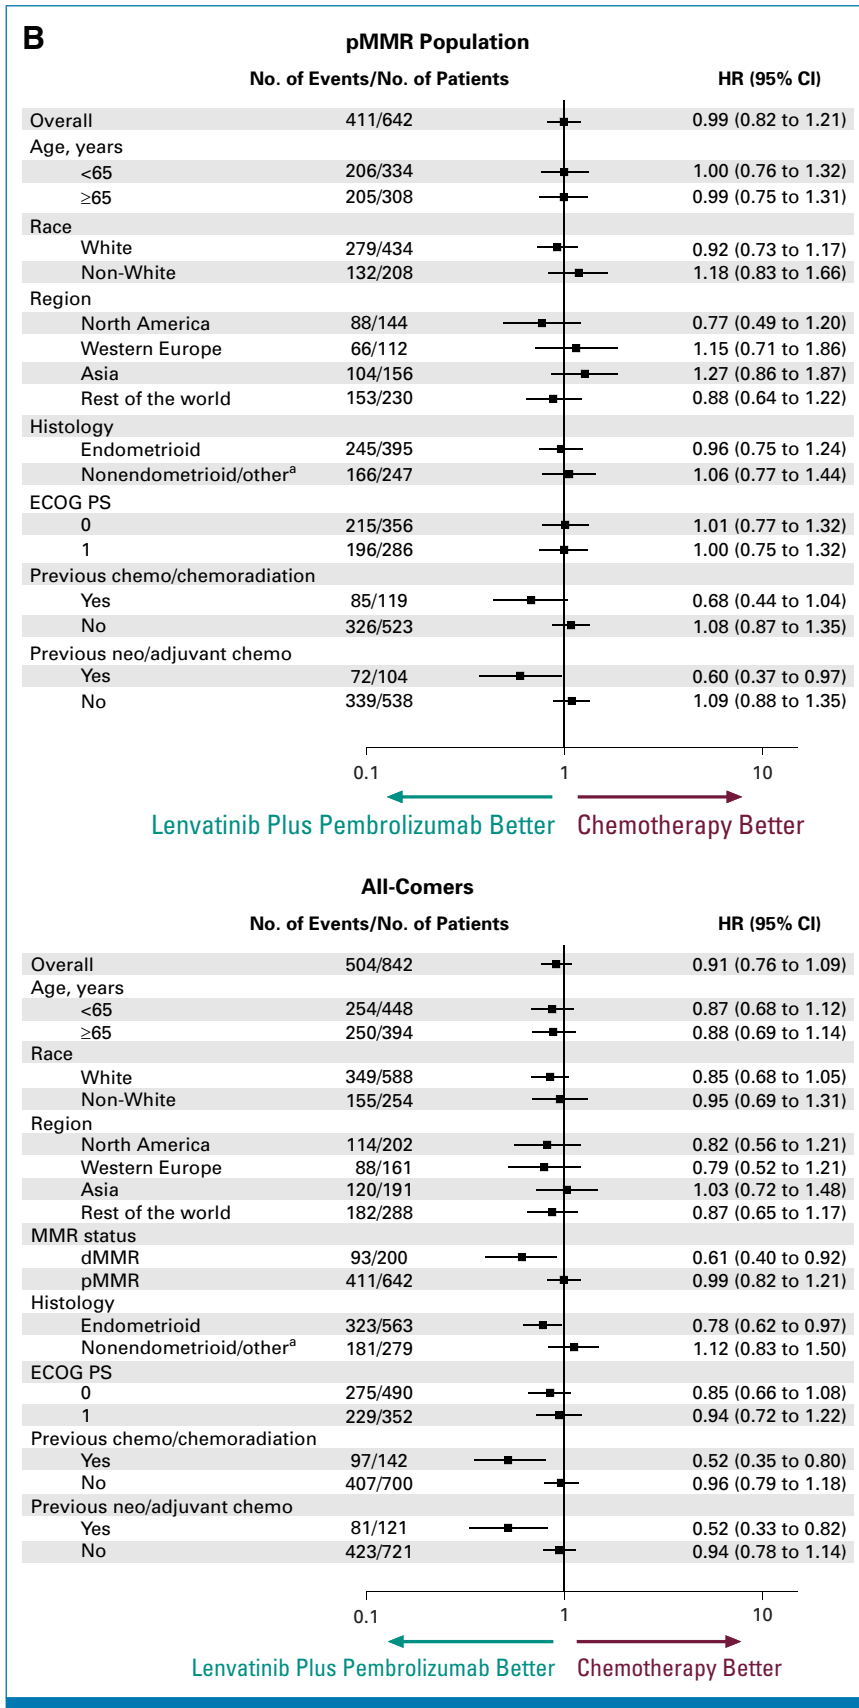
B

pMMR Population

| | No. of Events/No. of Patients | HR (95% CI) |
|---|---|---|
| Overall | 411/642 | 0.99 (0.82 to 1.21) |
| Age, years | | |
| <65 | 206/334 | 1.00 (0.76 to 1.32) |
| ≥65 | 205/308 | 0.99 (0.75 to 1.31) |
| Race | | |
| White | 279/434 | 0.92 (0.73 to 1.17) |
| Non-White | 132/208 | 1.18 (0.83 to 1.66) |
| Region | | |
| North America | 88/144 | 0.77 (0.49 to 1.20) |
| Western Europe | 66/112 | 1.15 (0.71 to 1.86) |
| Asia | 104/156 | 1.27 (0.86 to 1.87) |
| Rest of the world | 153/230 | 0.88 (0.64 to 1.22) |
| Histology | | |
| Endometrioid | 245/395 | 0.96 (0.75 to 1.24) |
| Nonendometrioid/other$^a$ | 166/247 | 1.06 (0.77 to 1.44) |
| ECOG PS | | |
| 0 | 215/356 | 1.01 (0.77 to 1.32) |
| 1 | 196/286 | 1.00 (0.75 to 1.32) |
| Previous chemo/chemoradiation | | |
| Yes | 85/119 | 0.68 (0.44 to 1.04) |
| No | 326/523 | 1.08 (0.87 to 1.35) |
| Previous neo/adjuvant chemo | | |
| Yes | 72/104 | 0.60 (0.37 to 0.97) |
| No | 339/538 | 1.09 (0.88 to 1.35) |

0.1 1 10

Lenvatinib Plus Pembrolizumab Better Chemotherapy Better

All-Comers

| | No. of Events/No. of Patients | HR (95% CI) |
|---|---|---|
| Overall | 504/842 | 0.91 (0.76 to 1.09) |
| Age, years | | |
| <65 | 254/448 | 0.87 (0.68 to 1.12) |
| ≥65 | 250/394 | 0.88 (0.69 to 1.14) |
| Race | | |
| White | 349/588 | 0.85 (0.68 to 1.05) |
| Non-White | 155/254 | 0.95 (0.69 to 1.31) |
| Region | | |
| North America | 114/202 | 0.82 (0.56 to 1.21) |
| Western Europe | 88/161 | 0.79 (0.52 to 1.21) |
| Asia | 120/191 | 1.03 (0.72 to 1.48) |
| Rest of the world | 182/288 | 0.87 (0.65 to 1.17) |
| MMR status | | |
| dMMR | 93/200 | 0.61 (0.40 to 0.92) |
| pMMR | 411/642 | 0.99 (0.82 to 1.21) |
| Histology | | |
| Endometrioid | 323/563 | 0.78 (0.62 to 0.97) |
| Nonendometrioid/other$^a$ | 181/279 | 1.12 (0.83 to 1.50) |
| ECOG PS | | |
| 0 | 275/490 | 0.85 (0.66 to 1.08) |
| 1 | 229/352 | 0.94 (0.72 to 1.22) |
| Previous chemo/chemoradiation | | |
| Yes | 97/142 | 0.52 (0.35 to 0.80) |
| No | 407/700 | 0.96 (0.79 to 1.18) |
| Previous neo/adjuvant chemo | | |
| Yes | 81/121 | 0.52 (0.33 to 0.82) |
| No | 423/721 | 0.94 (0.78 to 1.14) |

0.1 1 10

Lenvatinib Plus Pembrolizumab Better Chemotherapy Better